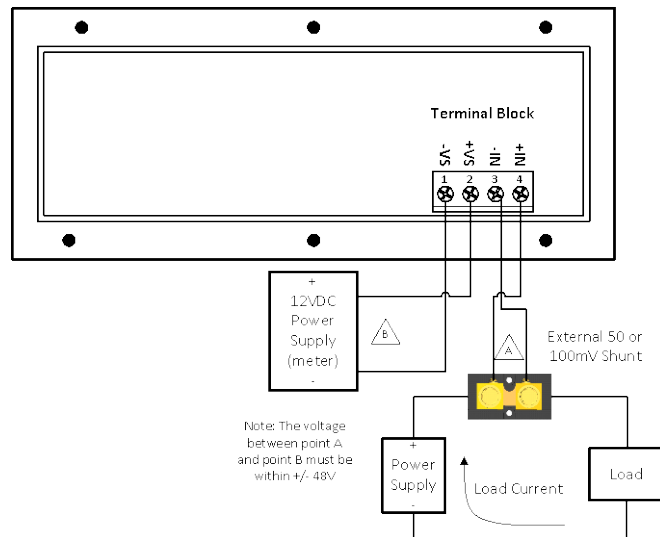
Terminal Block

SV-
SV+
IN-
IN+

1 2 3 4

+
12VDC
Power
Supply
(meter)
-

B

A

External 50 or
100mV Shunt

Note: The voltage between point A and point B must be within +/- 48V

+
Power
Supply
-

Load Current

Load